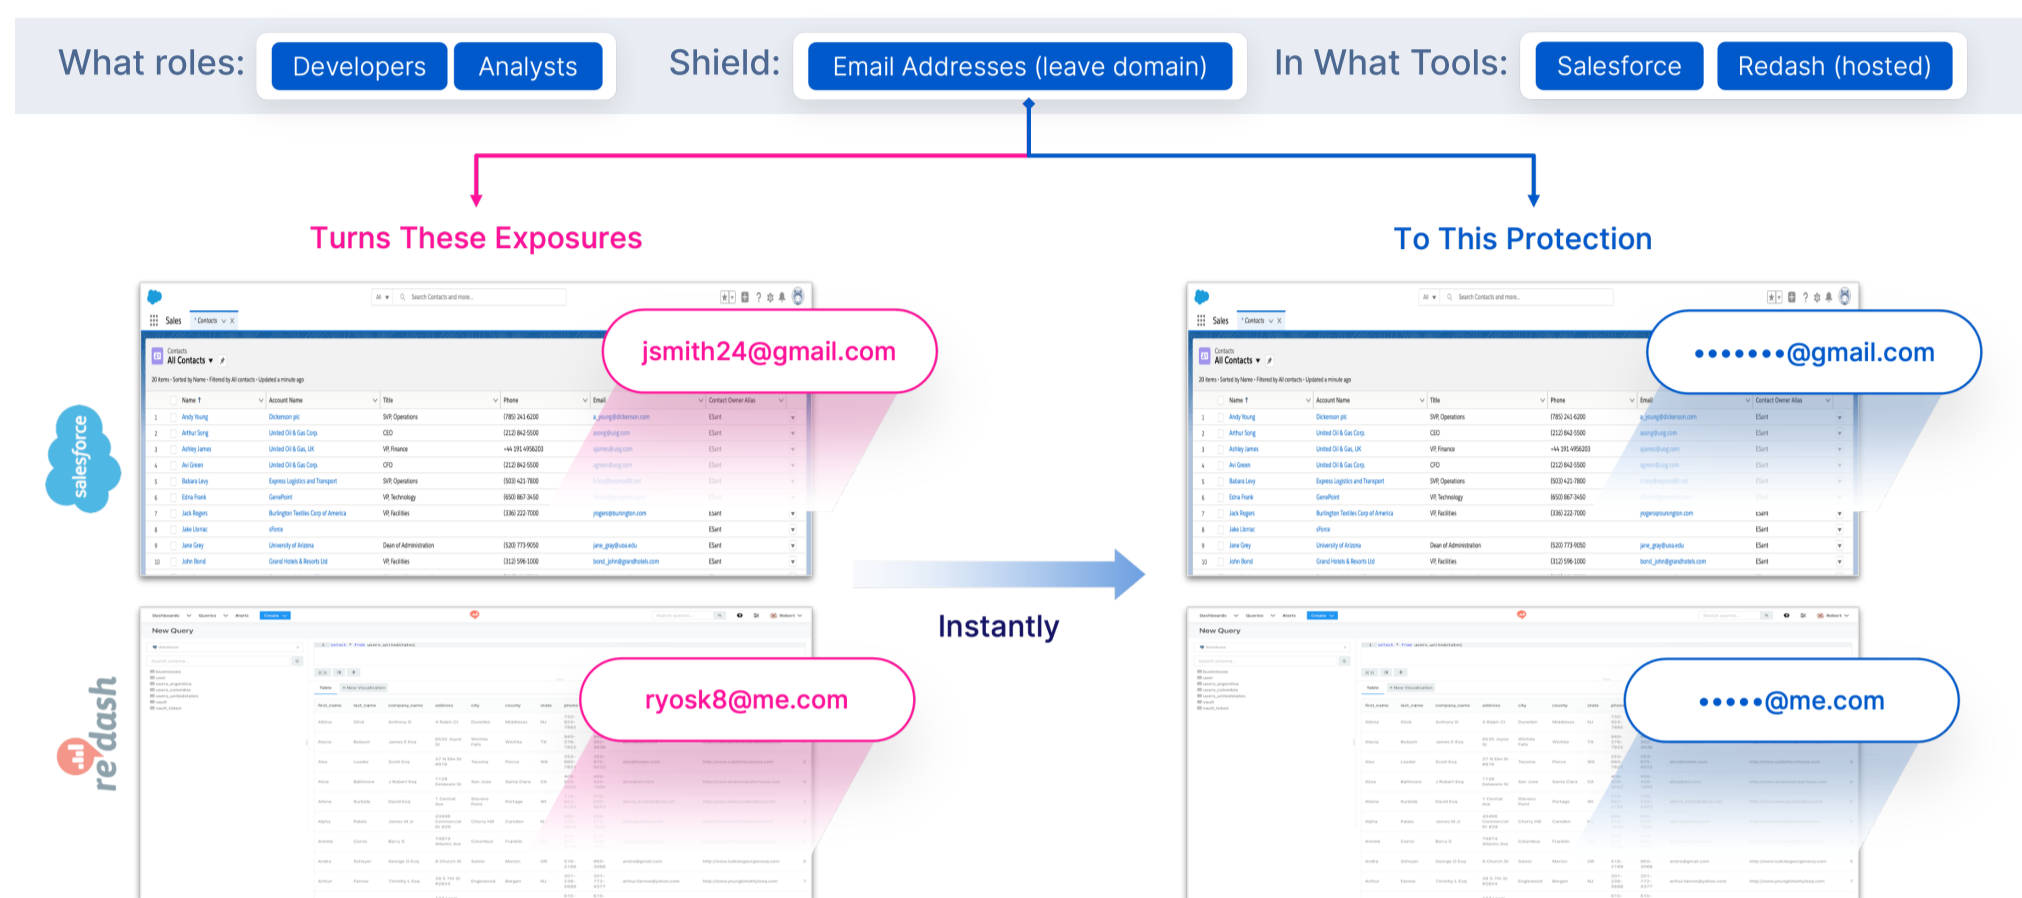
What roles: Developers Analysts Shield: Email Addresses (leave domain) In What Tools: Salesforce Redash (hosted)

Turns These Exposures

To This Protection

jsmith24@gmail.com

•••••••@gmail.com

salesforce

Instantly

ryosk8@me.com

•••••@me.com

redash

Sales

Contacts

All Contacts

New Query

| | Name | Account Name | Title | Phone | Email | Contact Owner Alias |
|---|---|---|---|---|---|---|
| 1 | Andy Young | Dickenson plc | SVP, Operations | (785) 241-6200 | a_young@dickenson.com | ESant |
| 2 | Arthur Song | United Oil & Gas Corp. | CEO | (212) 842-5500 | asong@uog.com | ESant |
| 3 | Ashley James | United Oil & Gas, UK | VP, Finance | +44 191 4956203 | ajames@uog.com | ESant |
| 4 | Avi Green | United Oil & Gas Corp. | CFO | (212) 842-5500 | agreen@uog.com | ESant |
| 5 | Babara Levy | Express Logistics and Transport | SVP, Operations | (503) 421-7800 | | ESant |
| 6 | Edna Frank | GenePoint | VP, Technology | (650) 867-3450 | | ESant |
| 7 | Jack Rogers | Burlington Textiles Corp of America | VP, Facilities | (336) 222-7000 | jrogers@burlington.com | ESant |
| 8 | Jake Llorrac | sForce | | | | ESant |
| 9 | Jane Grey | University of Arizona | Dean of Administration | (520) 773-9050 | jane_gray@uoa.edu | ESant |
| 10 | John Bond | Grand Hotels & Resorts Ltd | VP, Facilities | (312) 596-1000 | bond_john@grandhotels.com | ESant |